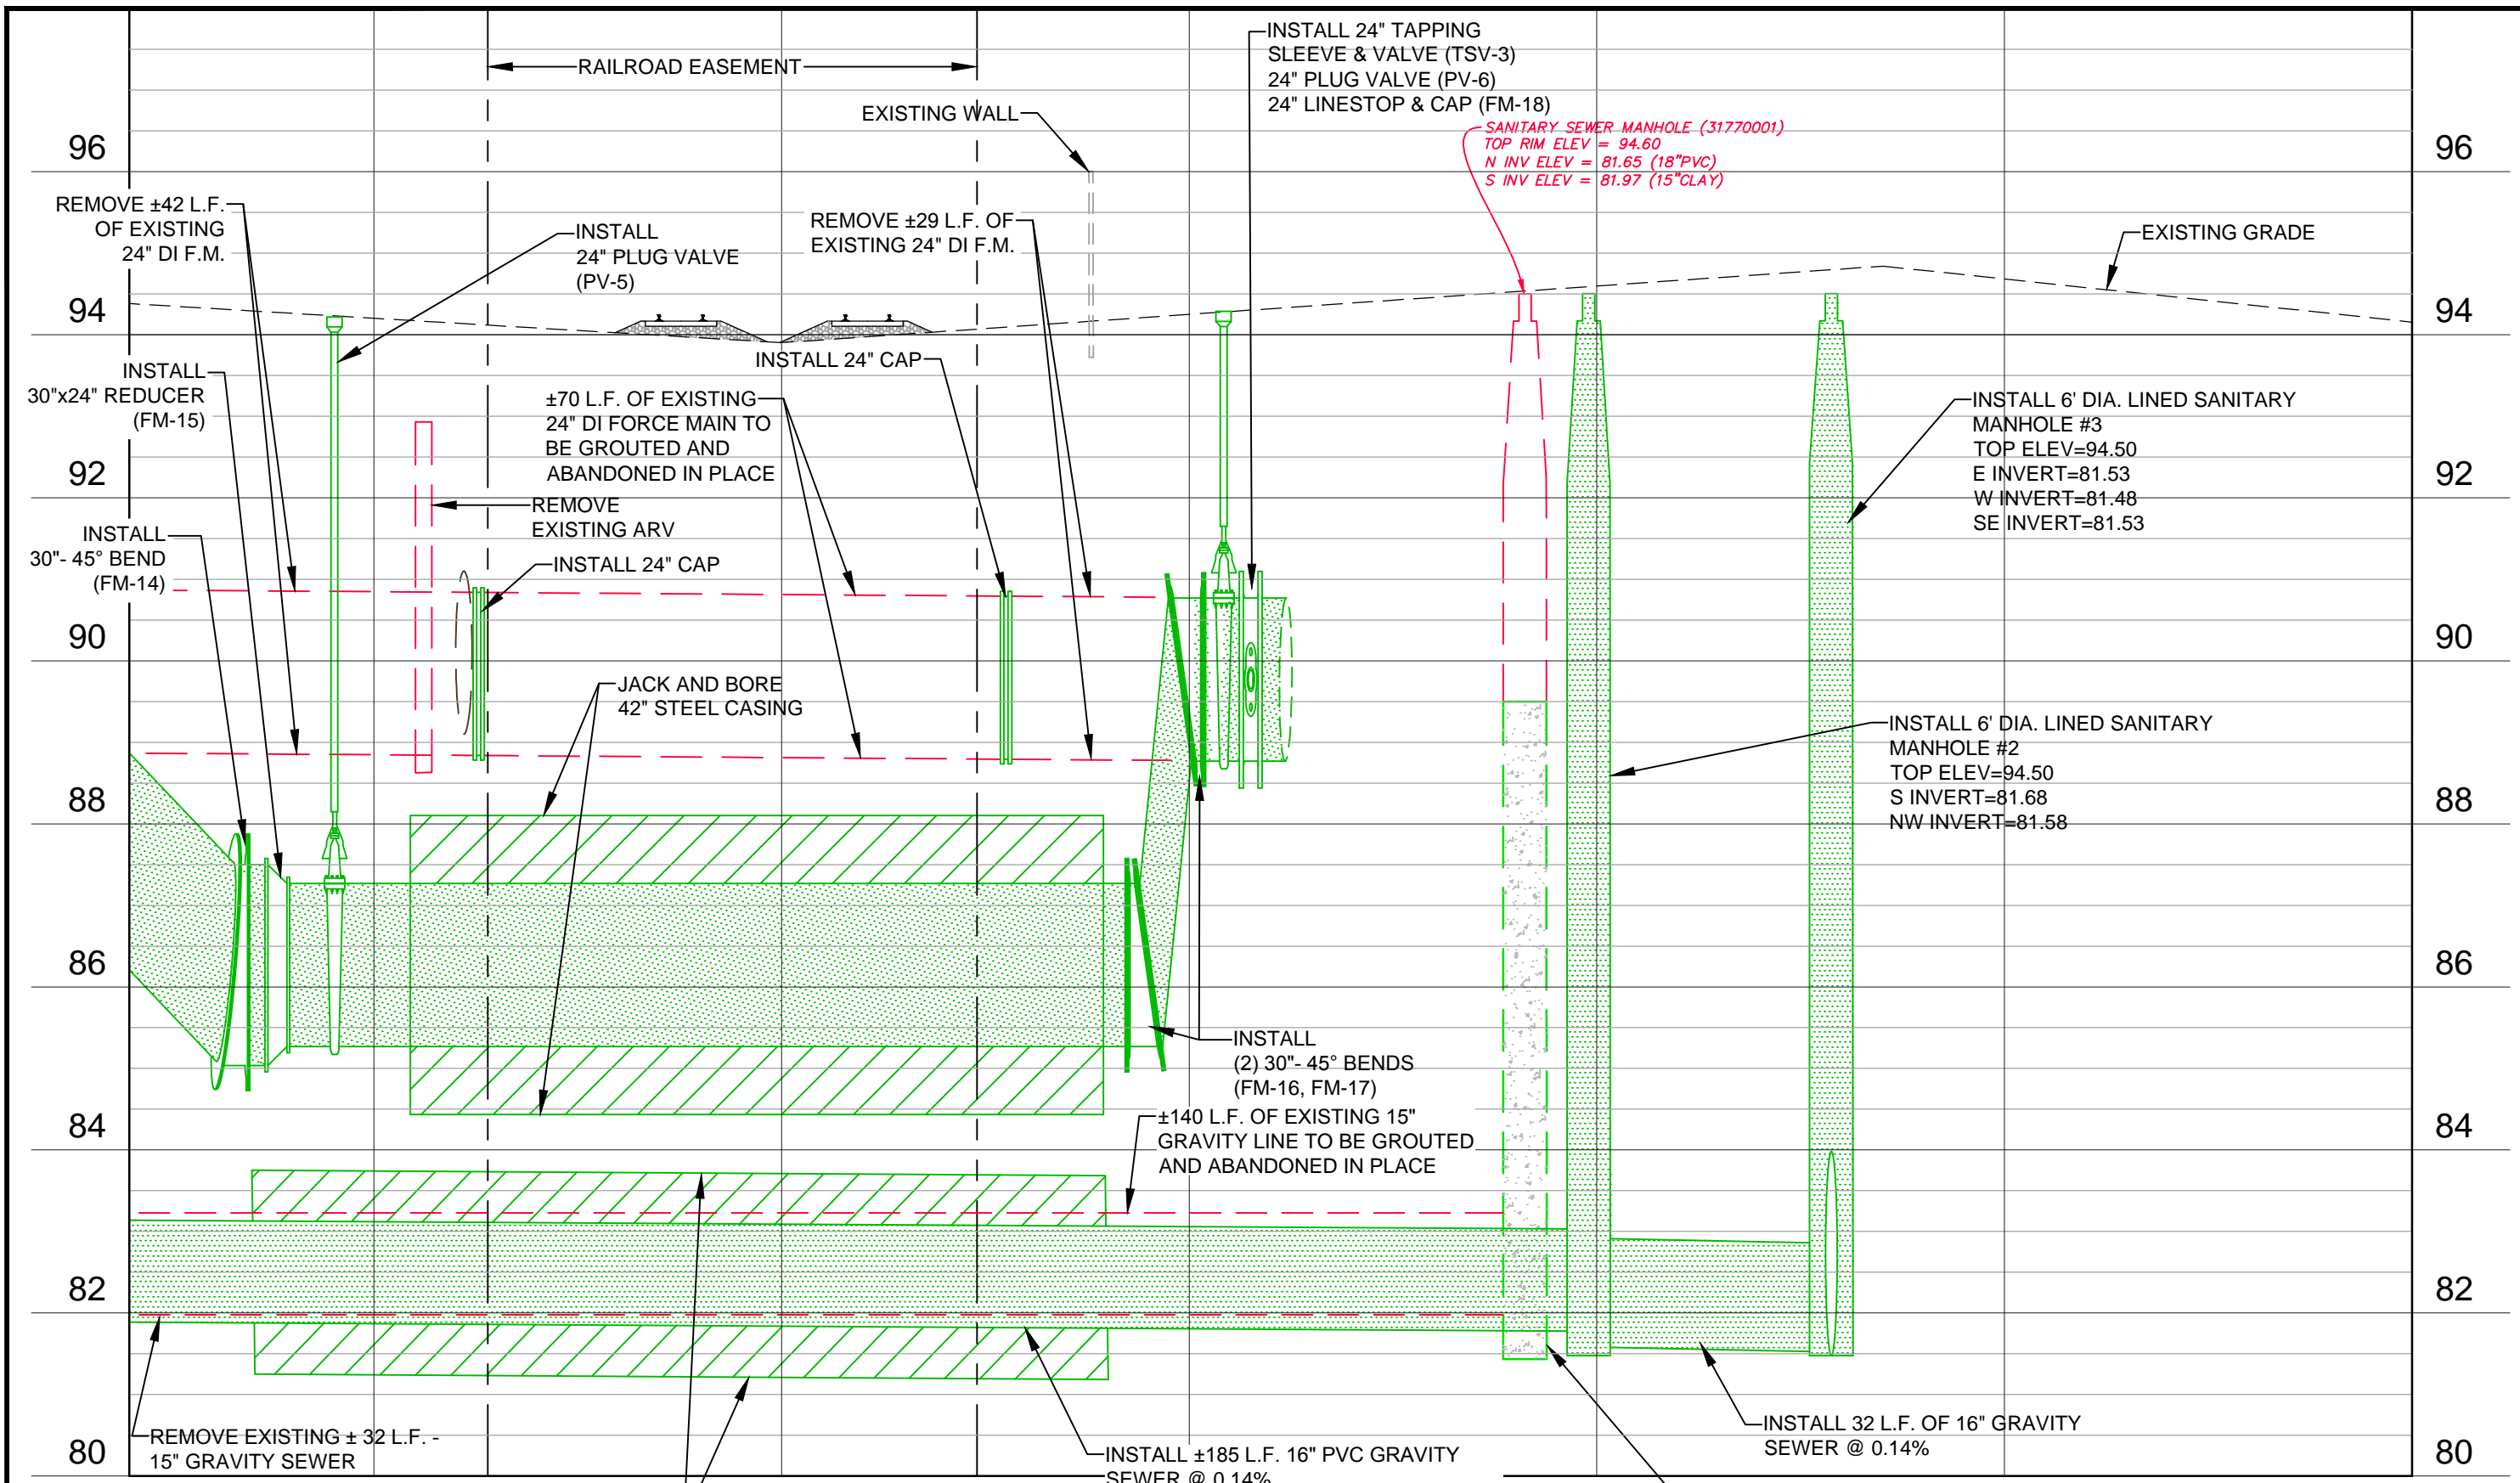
RAILROAD EASEMENT

EXISTING WALL

INSTALL 24" TAPPING SLEEVE & VALVE (TSV-3)
24" PLUG VALVE (PV-6)
24" LINESTOP & CAP (FM-18)

SANITARY SEWER MANHOLE (31770001)
TOP RIM ELEV = 94.60
N INV ELEV = 81.65 (18"PVC)
S INV ELEV = 81.97 (15"CLAY)

96

96

REMOVE ±42 L.F. OF EXISTING 24" DI F.M.

INSTALL 24" PLUG VALVE (PV-5)

REMOVE ±29 L.F. OF EXISTING 24" DI F.M.

EXISTING GRADE

94

94

INSTALL 30"x24" REDUCER (FM-15)

INSTALL 24" CAP

±70 L.F. OF EXISTING 24" DI FORCE MAIN TO BE GROUTED AND ABANDONED IN PLACE

INSTALL 6' DIA. LINED SANITARY MANHOLE #3
TOP ELEV=94.50
E INVERT=81.53
W INVERT=81.48
SE INVERT=81.53

92

92

REMOVE EXISTING ARV

INSTALL 30"- 45° BEND (FM-14)

INSTALL 24" CAP

90

90

JACK AND BORE 42" STEEL CASING

INSTALL 6' DIA. LINED SANITARY MANHOLE #2
TOP ELEV=94.50
S INVERT=81.68
NW INVERT=81.58

88

88

86

86

INSTALL (2) 30"- 45° BENDS (FM-16, FM-17)

84

84

±140 L.F. OF EXISTING 15" GRAVITY LINE TO BE GROUTED AND ABANDONED IN PLACE

82

82

REMOVE EXISTING ± 32 L.F. - 15" GRAVITY SEWER

INSTALL ±185 L.F. 16" PVC GRAVITY SEWER @ 0.14%

INSTALL 32 L.F. OF 16" GRAVITY SEWER @ 0.14%

80

80